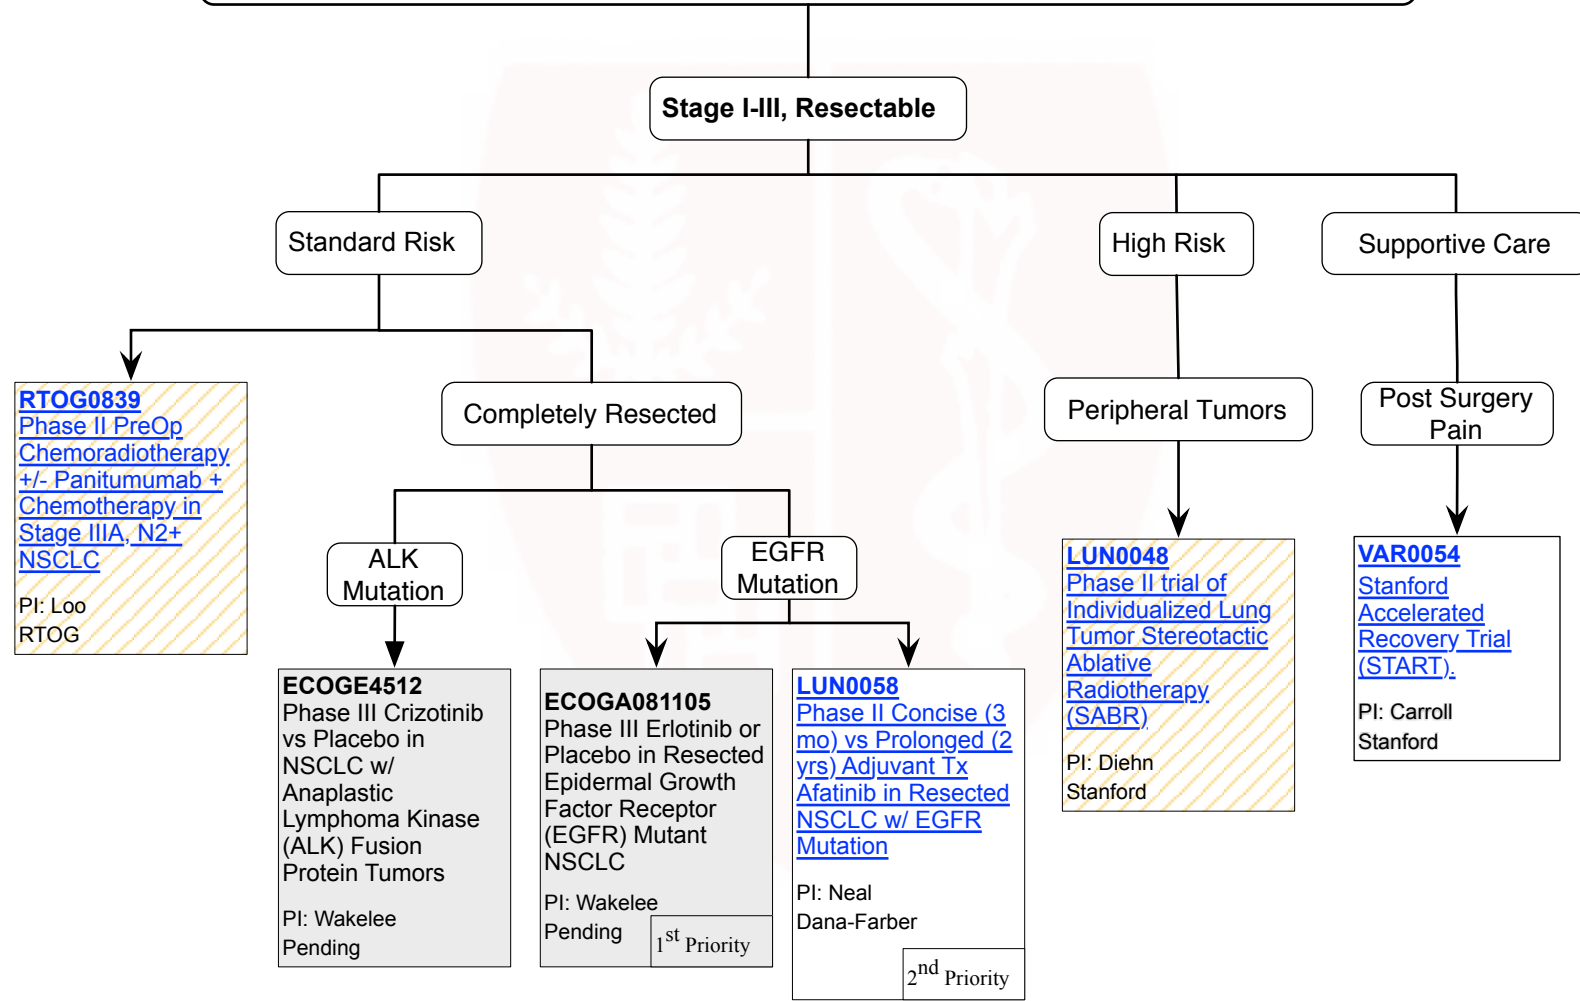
Stage I-III, Resectable

Standard Risk

High Risk

Supportive Care

RTOG0839
Phase II PreOp Chemoradiotherapy +/- Panitumumab + Chemotherapy in Stage IIIA, N2+ NSCLC

PI: Loo
RTOG

Completely Resected

Peripheral Tumors

Post Surgery Pain

ALK Mutation

EGFR Mutation

LUN0048
Phase II trial of Individualized Lung Tumor Stereotactic Ablative Radiotherapy (SABR)

PI: Diehn
Stanford

VAR0054
Stanford Accelerated Recovery Trial (START).

PI: Carroll
Stanford

ECOGE4512
Phase III Crizotinib vs Placebo in NSCLC w/ Anaplastic Lymphoma Kinase (ALK) Fusion Protein Tumors

PI: Wakelee
Pending

ECOGA081105
Phase III Erlotinib or Placebo in Resected Epidermal Growth Factor Receptor (EGFR) Mutant NSCLC

PI: Wakelee
Pending

$1^{st}$ Priority

LUN0058
Phase II Concise (3 mo) vs Prolonged (2 yrs) Adjuvant Tx Afatinib in Resected NSCLC w/ EGFR Mutation

PI: Neal
Dana-Farber

$2^{nd}$ Priority